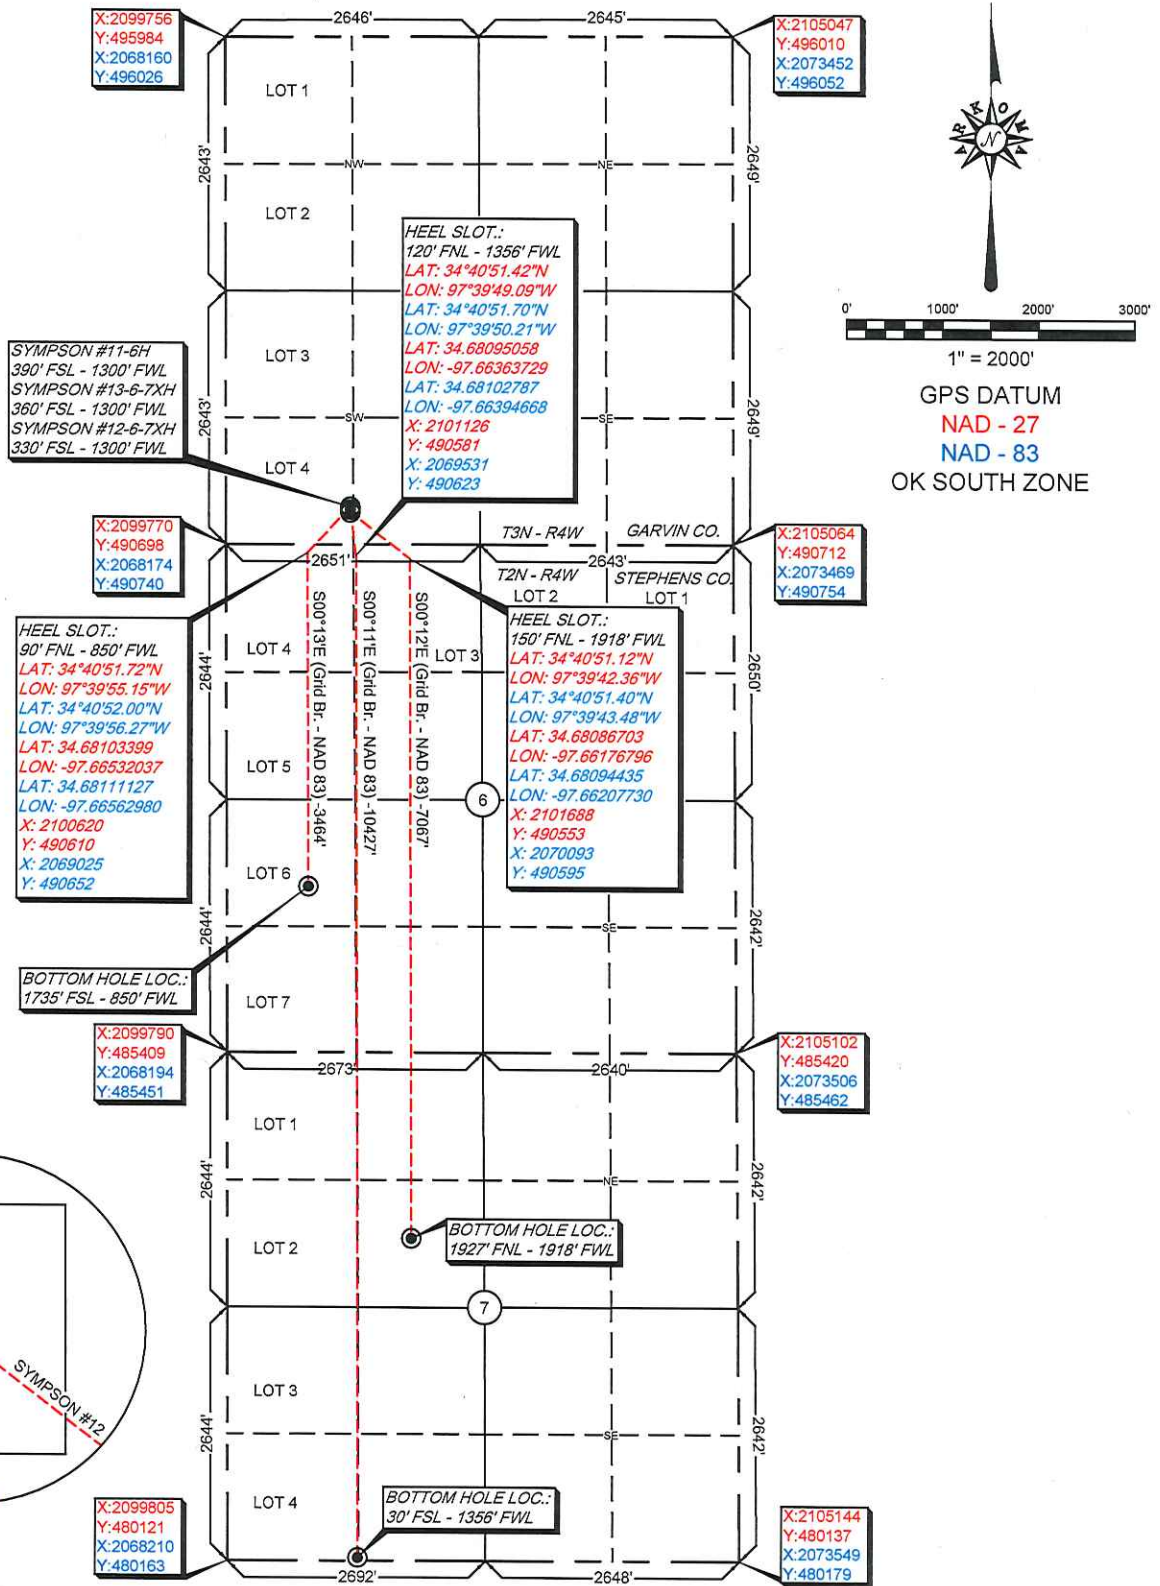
X:2099756
Y:495984
X:2068160
Y:496026

2646'

2645'

X:2105047
Y:496010
X:2073452
Y:496052

LOT 1

2643'

NW

NE

2649'

LOT 2

HEEL SLOT.:
120' FNL - 1356' FWL
LAT: 34°40'51.42"N
LON: 97°39'49.09"W
LAT: 34°40'51.70"N
LON: 97°39'50.21"W
LAT: 34.68095058
LON: -97.66363729
LAT: 34.68102787
LON: -97.66394668
X: 2101126
Y: 490581
X: 2069531
Y: 490623

0' 1000' 2000' 3000'

1" = 2000'

GPS DATUM
NAD - 27
NAD - 83
OK SOUTH ZONE

SYMPSON #11-6H
390' FSL - 1300' FWL
SYMPSON #13-6-7XH
360' FSL - 1300' FWL
SYMPSON #12-6-7XH
330' FSL - 1300' FWL

LOT 3

2643'

SW

SE

2649'

LOT 4

X:2099770
Y:490698
X:2068174
Y:490740

T3N - R4W
GARVIN CO.

X:2105064
Y:490712
X:2073469
Y:490754

2651'

2643'

T2N - R4W
STEPHENS CO.

LOT 2
LOT 1

HEEL SLOT.:
90' FNL - 850' FWL
LAT: 34°40'51.72"N
LON: 97°39'55.15"W
LAT: 34°40'52.00"N
LON: 97°39'56.27"W
LAT: 34.68103399
LON: -97.66532037
LAT: 34.68111127
LON: -97.66562980
X: 2100620
Y: 490610
X: 2069025
Y: 490652

S00°13'E (Grid Br. - NAD 83) -3464'
S00°11'E (Grid Br. - NAD 83) -10427'
S00°12'E (Grid Br. - NAD 83) -7067'

LOT 4
2644'
LOT 3

HEEL SLOT.:
150' FNL - 1918' FWL
LAT: 34°40'51.12"N
LON: 97°39'42.36"W
LAT: 34°40'51.40"N
LON: 97°39'43.48"W
LAT: 34.68086703
LON: -97.66176796
LAT: 34.68094435
LON: -97.66207730
X: 2101688
Y: 490553
X: 2070093
Y: 490595

2650'

LOT 5

6

LOT 6

2644'

SE

2642'

BOTTOM HOLE LOC.:
1735' FSL - 850' FWL

LOT 7

X:2099790
Y:485409
X:2068194
Y:485451

2673'

2640'

X:2105102
Y:485420
X:2073506
Y:485462

LOT 1

2644'

NE

2642'

LOT 2

BOTTOM HOLE LOC.:
1927' FNL - 1918' FWL

7

SYMPSON #12

LOT 3

2644'

SE

2642'

LOT 4

BOTTOM HOLE LOC.:
30' FSL - 1356' FWL

X:2099805
Y:480121
X:2068210
Y:480163

2692'

2648'

X:2105144
Y:480137
X:2073549
Y:480179